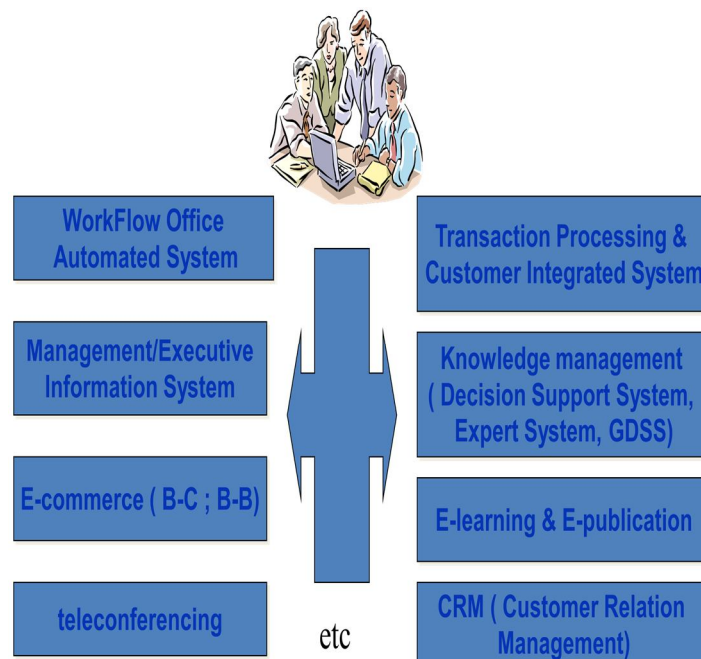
WorkFlow Office Automated System

Management/Executive Information System

E-commerce ( B-C ; B-B)

teleconferencing

Transaction Processing & Customer Integrated System

Knowledge management ( Decision Support System, Expert System, GDSS)

E-learning & E-publication

CRM ( Customer Relation Management)

etc